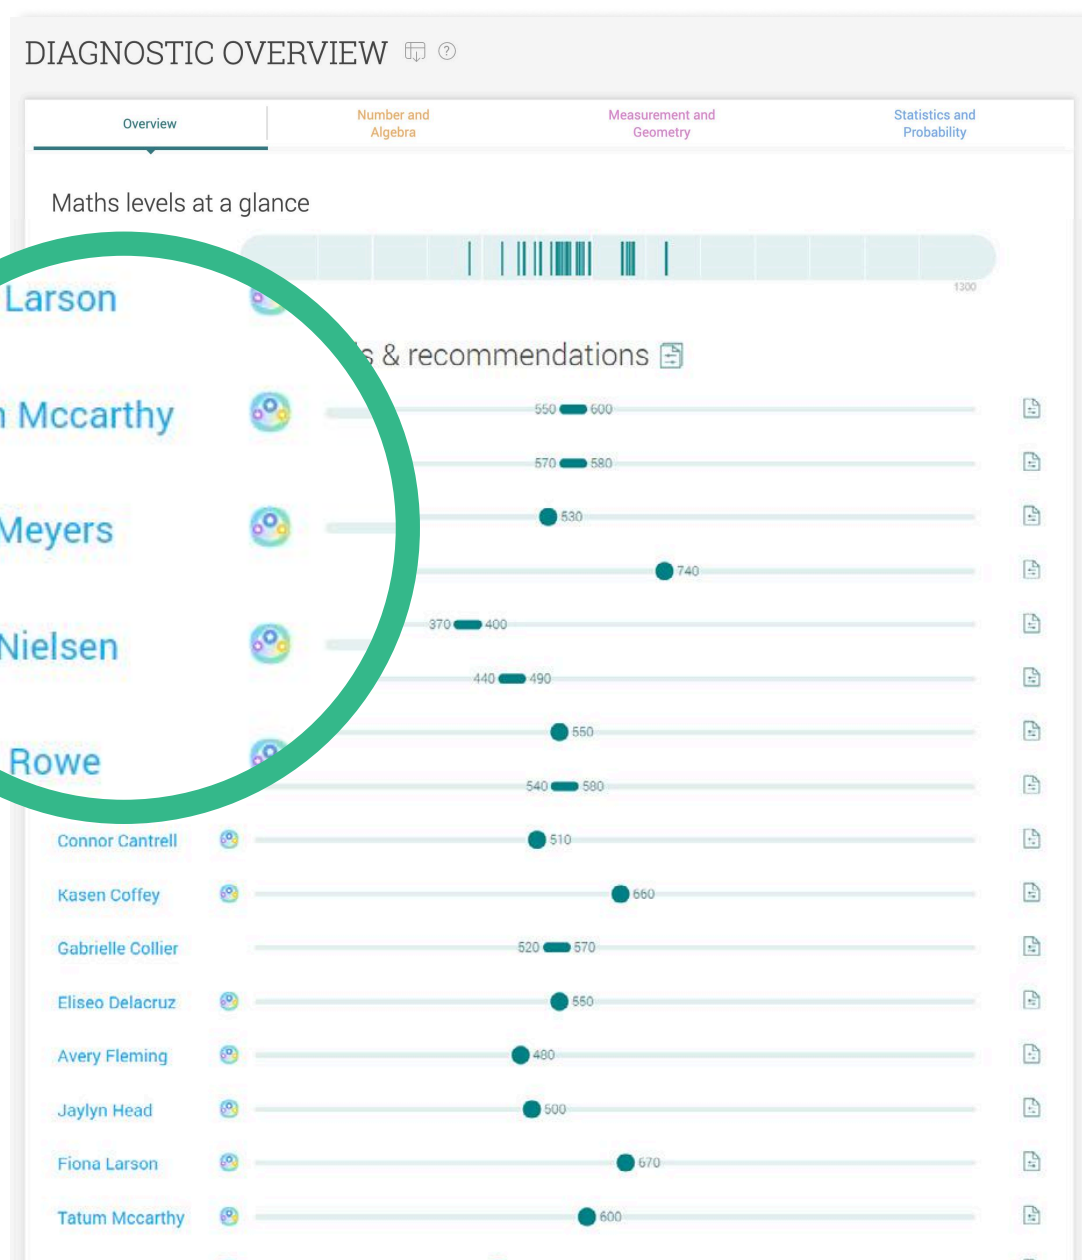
DIAGNOSTIC OVERVIEW

Overview

Number and Algebra

Measurement and Geometry

Statistics and Probability

Maths levels at a glance

1300

Larson

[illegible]s & recommendations

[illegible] Mccarthy

550 600

570 580

Meyers

530

740

Nielsen

370 400

440 490

Rowe

550

540 580

Connor Cantrell 510

Kasen Coffey 660

Gabrielle Collier 520 570

Eliseo Delacruz 550

Avery Fleming 480

Jaylyn Head 500

Fiona Larson 670

Tatum Mccarthy 600